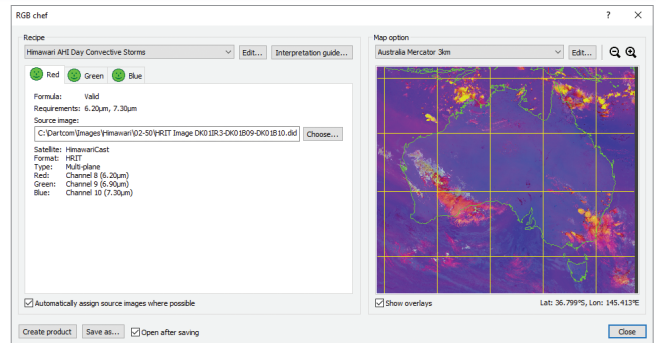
RGB chef

? ×

Recipe

Himawari AHI Day Convective Storms

Edit...

Interpretation guide...

Red

Green

Blue

Formula: Valid

Requirements: 6.20µm, 7.30µm

Source image:

C:\Dartcom\Images\Himawari\02-50\HRIT Image DK01IR3-DK01B09-DK01B10.did

Choose...

Satellite: HimawariCast
Format: HRIT
Type: Multi-plane
Red: Channel 8 (6.20µm)
Green: Channel 9 (6.90µm)
Blue: Channel 10 (7.30µm)

Automatically assign source images where possible

Map option

Australia Mercator 3km

Edit...

Show overlays

Lat: 36.799°S, Lon: 145.413°E

Create product

Save as...

Open after saving

Close